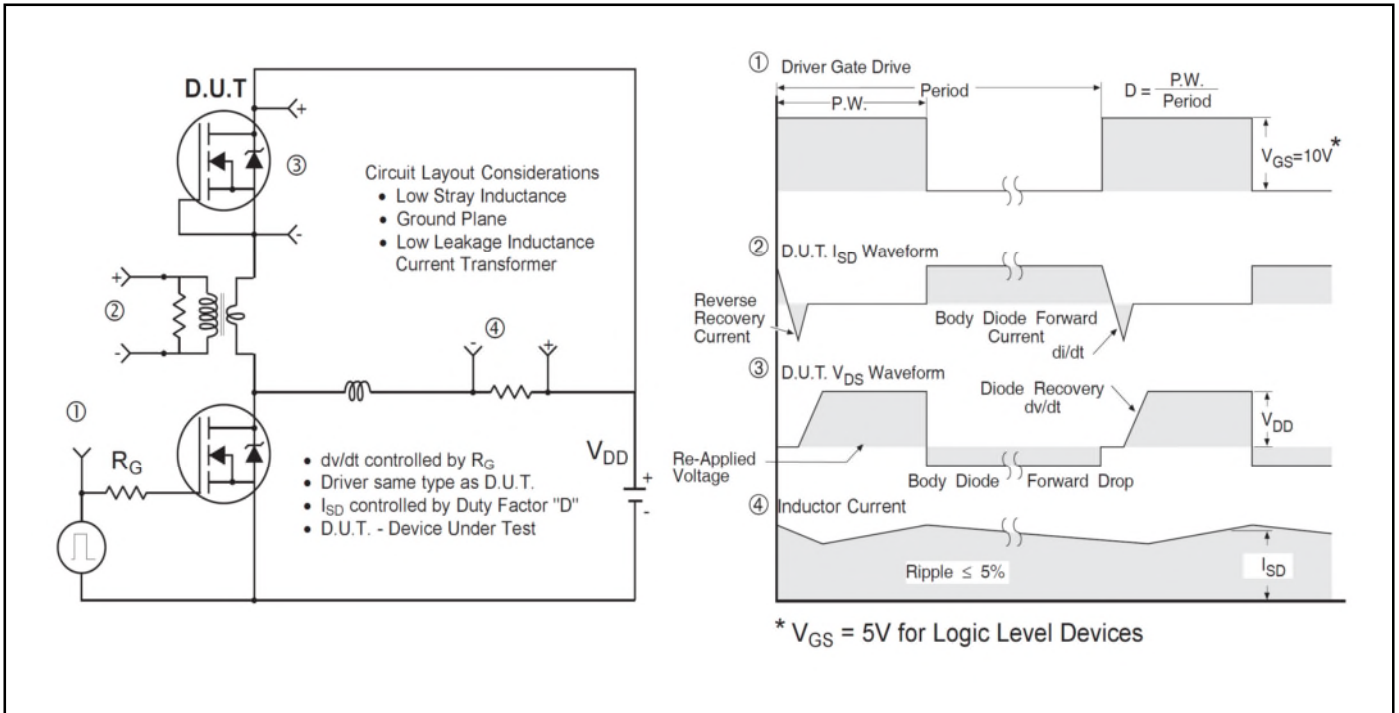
D.U.T

+

③

-

Circuit Layout Considerations
• Low Stray Inductance
• Ground Plane
• Low Leakage Inductance Current Transformer

+

②

-

④

-

+

①

$R_G$

$V_{DD}$

+

-

• dv/dt controlled by $R_G$
• Driver same type as D.U.T.
• $I_{SD}$ controlled by Duty Factor "D"
• D.U.T. - Device Under Test

① Driver Gate Drive

P.W.

Period

$D = \frac{P.W.}{Period}$

$V_{GS}$=10V*

② D.U.T. $I_{SD}$ Waveform

Reverse Recovery Current

Body Diode Forward Current

di/dt

③ D.U.T. $V_{DS}$ Waveform

Diode Recovery dv/dt

$V_{DD}$

Re-Applied Voltage

Body Diode Forward Drop

④ Inductor Current

Ripple ≤ 5%

$I_{SD}$

* $V_{GS}$ = 5V for Logic Level Devices